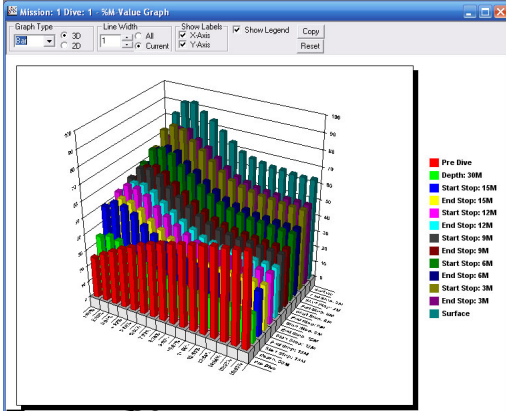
Mission: 1 Dive: 1 - %M Value Graph

Graph Type
Bar
3D
2D

Line Width
1
All
Current

Show Labels
X-Axis
Y-Axis

Show Legend

Copy
Reset

Pre Dive
Depth: 30M
Start Stop: 15M
End Stop: 15M
Start Stop: 12M
End Stop: 12M
Start Stop: 9M
End Stop: 9M
Start Stop: 6M
End Stop: 6M
Start Stop: 3M
End Stop: 3M
Surface

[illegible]